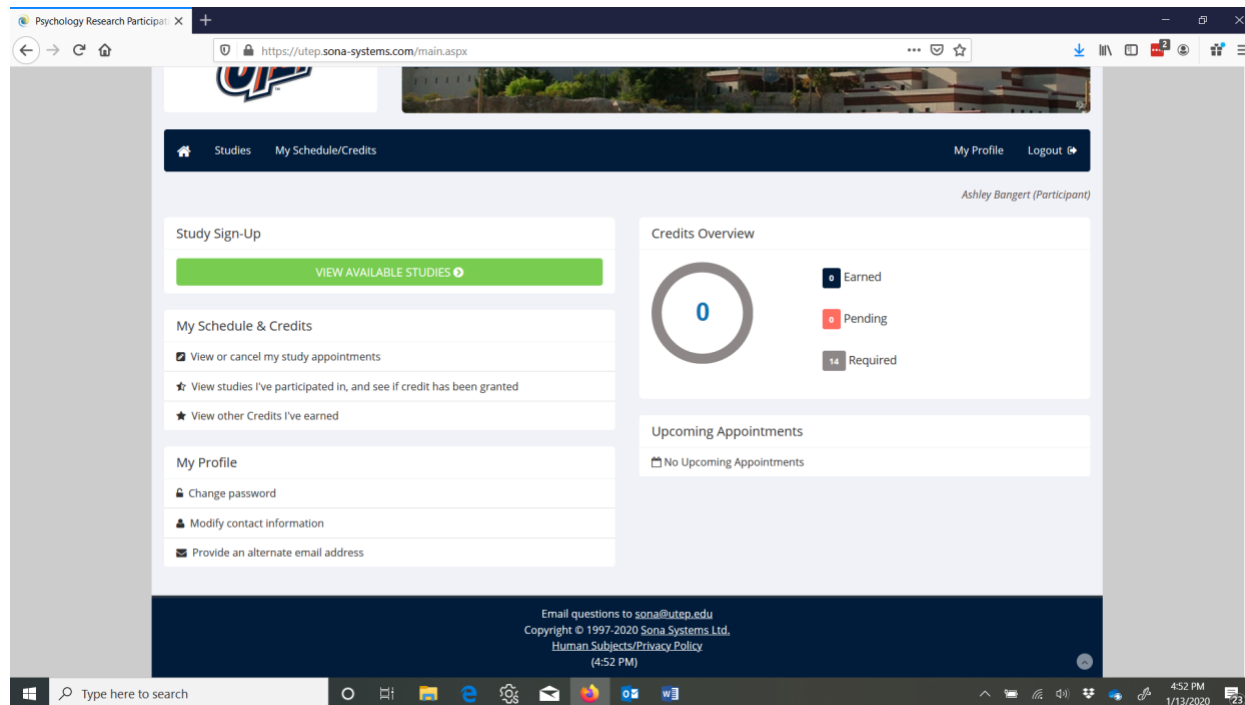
Psychology Research Participat ×
https://utep.sona-systems.com/main.aspx

Studies My Schedule/Credits My Profile Logout

Ashley Bangert (Participant)

Study Sign-Up

VIEW AVAILABLE STUDIES

My Schedule & Credits

View or cancel my study appointments

View studies I've participated in, and see if credit has been granted

View other Credits I've earned

My Profile

Change password

Modify contact information

Provide an alternate email address

Credits Overview

0

0 Earned

0 Pending

14 Required

Upcoming Appointments

No Upcoming Appointments

Email questions to sona@utep.edu
Copyright © 1997-2020 Sona Systems Ltd.
Human Subjects/Privacy Policy
(4:52 PM)

Type here to search

4:52 PM
1/13/2020
23